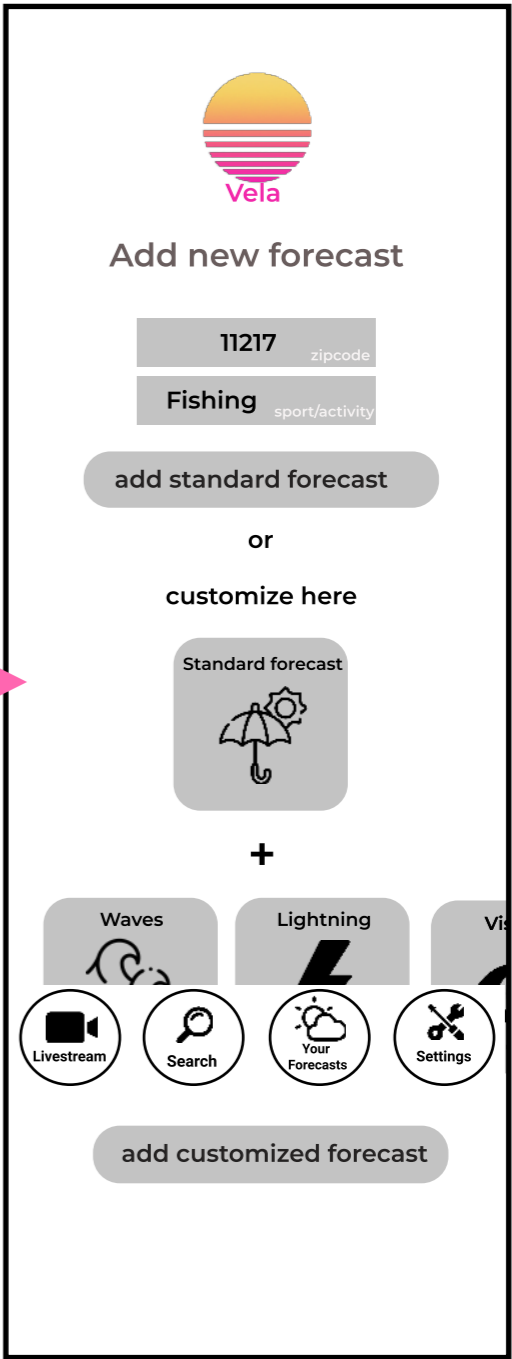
Vela

Add new forecast

11217 zipcode

Fishing sport/activity

add standard forecast

or

customize here

Standard forecast

+

Waves

Lightning

Vis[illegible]

Livestream

Search

Your Forecasts

Settings

add customized forecast